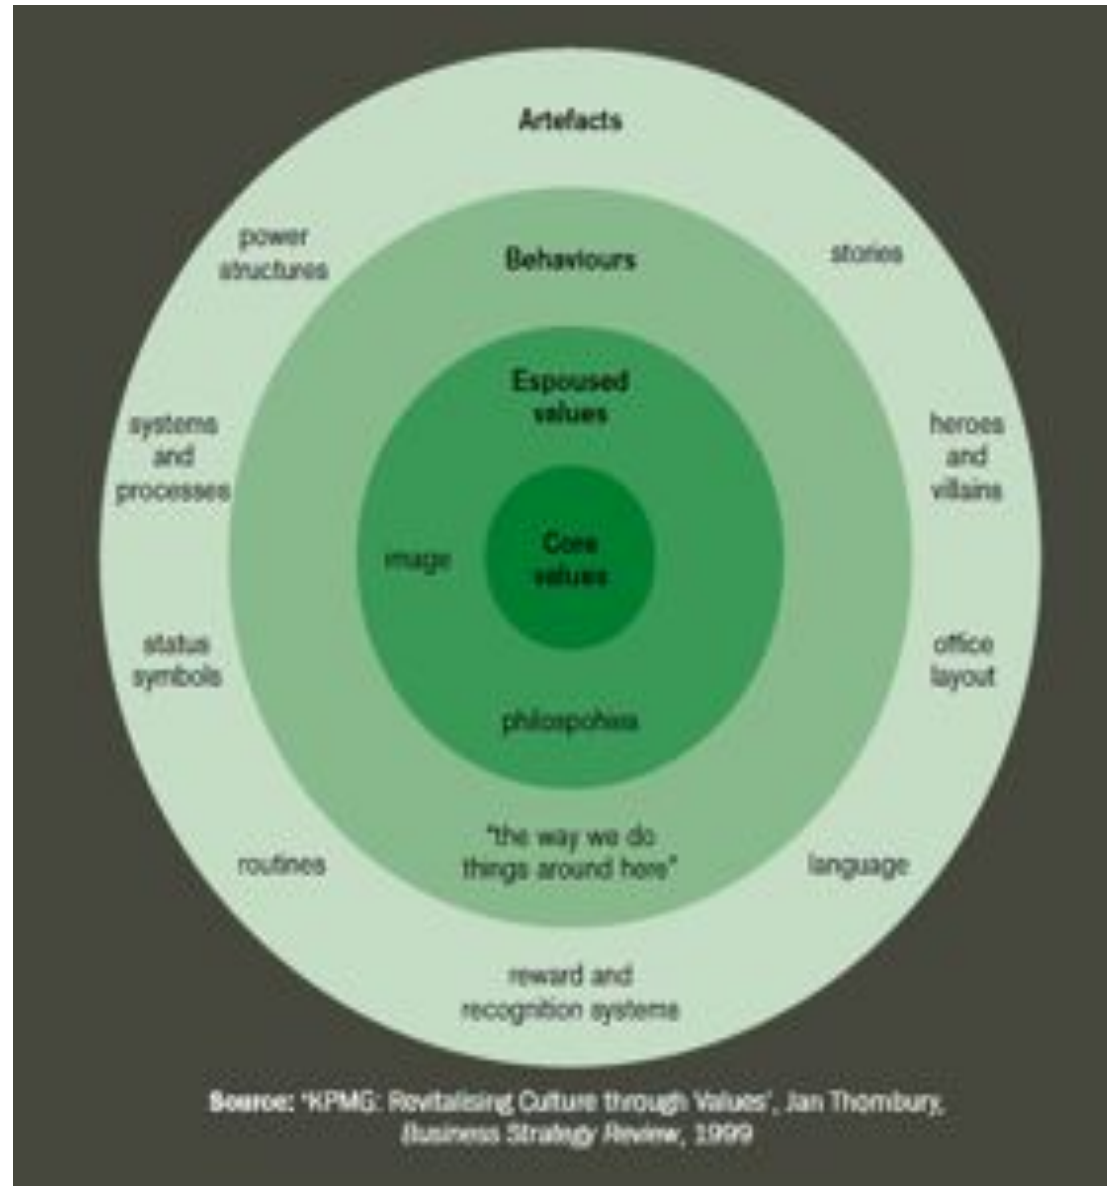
Artefacts

power structures

Behaviours

stories

Espoused values

systems and processes

heroes and villains

image

Core values

status symbols

office layout

philosophies

"the way we do things around here"

routines

language

reward and recognition systems

Source: 'KPMG: Revitalising Culture through Values', Jan Thornbury, Business Strategy Review, 1999